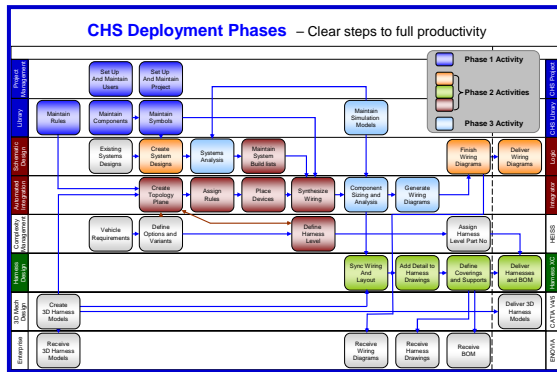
CHS Deployment Phases – Clear steps to full productivity

Phase 1 Activity
Phase 2 Activities
Phase 3 Activity

Project Management
Set Up And Maintain Users
Set Up And Maintain Project
CHS Project

Library
Maintain Rules
Maintain Components
Maintain Symbols
Maintain Simulation Models
CHS Library

Schematic Design
Existing Systems Designs
Create System Designs
Systems Analysis
Maintain System Build lists
Finish Wiring Diagrams
Deliver Wiring Diagrams
Logic

Automated Integration
Create Topology Plans
Assign Rules
Place Devices
Synthesize Wiring
Component Sizing and Analysis
Generate Wiring Diagrams
Integrator

Complexity Management
Vehicle Requirements
Define Options and Variants
Define Harness Level
Assign Harness Level Part No
HESS

Harness Design
Sync Wiring And Layout
Add Detail to Harness Drawings
Define Coverings and Supports
Deliver Harnesses and BOM
Harness XC

3D Mech Design
Create 3D Harness Models
Deliver 3D Harness Models
CATIA V4/5

Enterprise
Receive 3D Harness Models
Receive Wiring Diagrams
Receive Harness Drawings
Receive BOM
ENOVIA